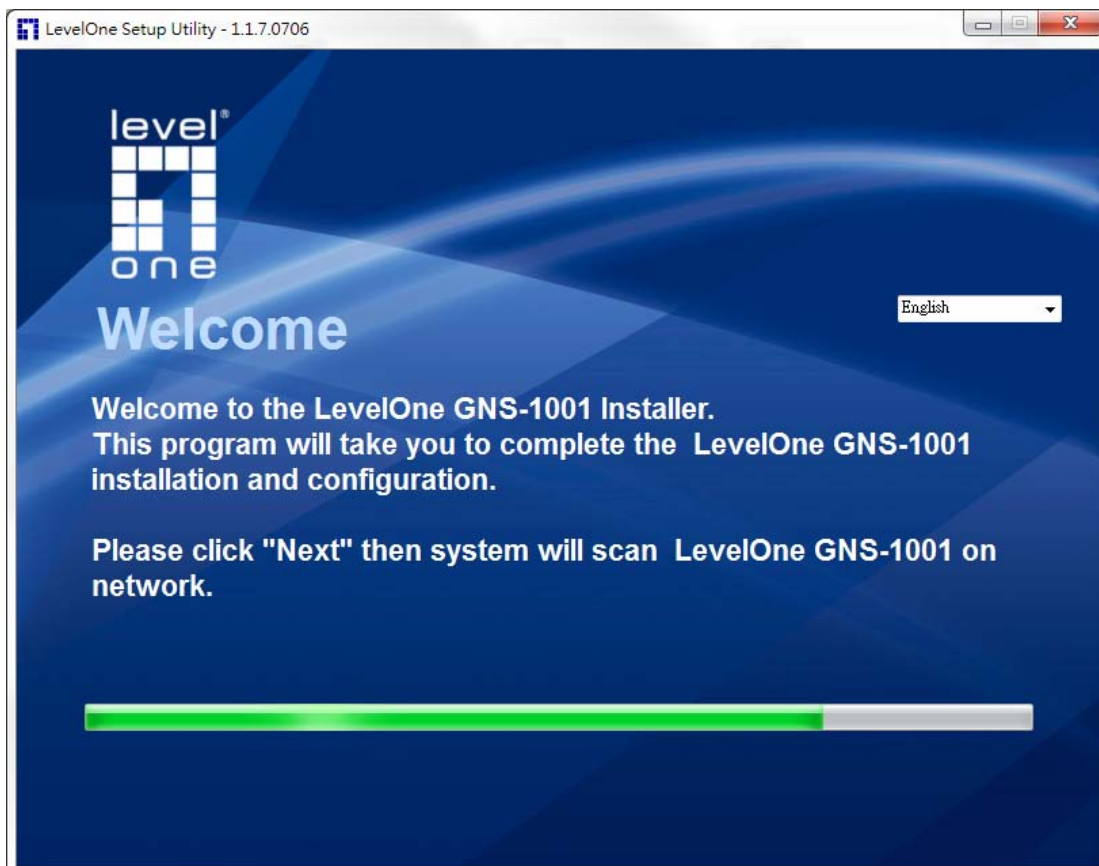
LevelOne Setup Utility - 1.1.7.0706

level
one

Welcome

English

Welcome to the LevelOne GNS-1001 Installer.
This program will take you to complete the LevelOne GNS-1001 installation and configuration.

Please click "Next" then system will scan LevelOne GNS-1001 on network.